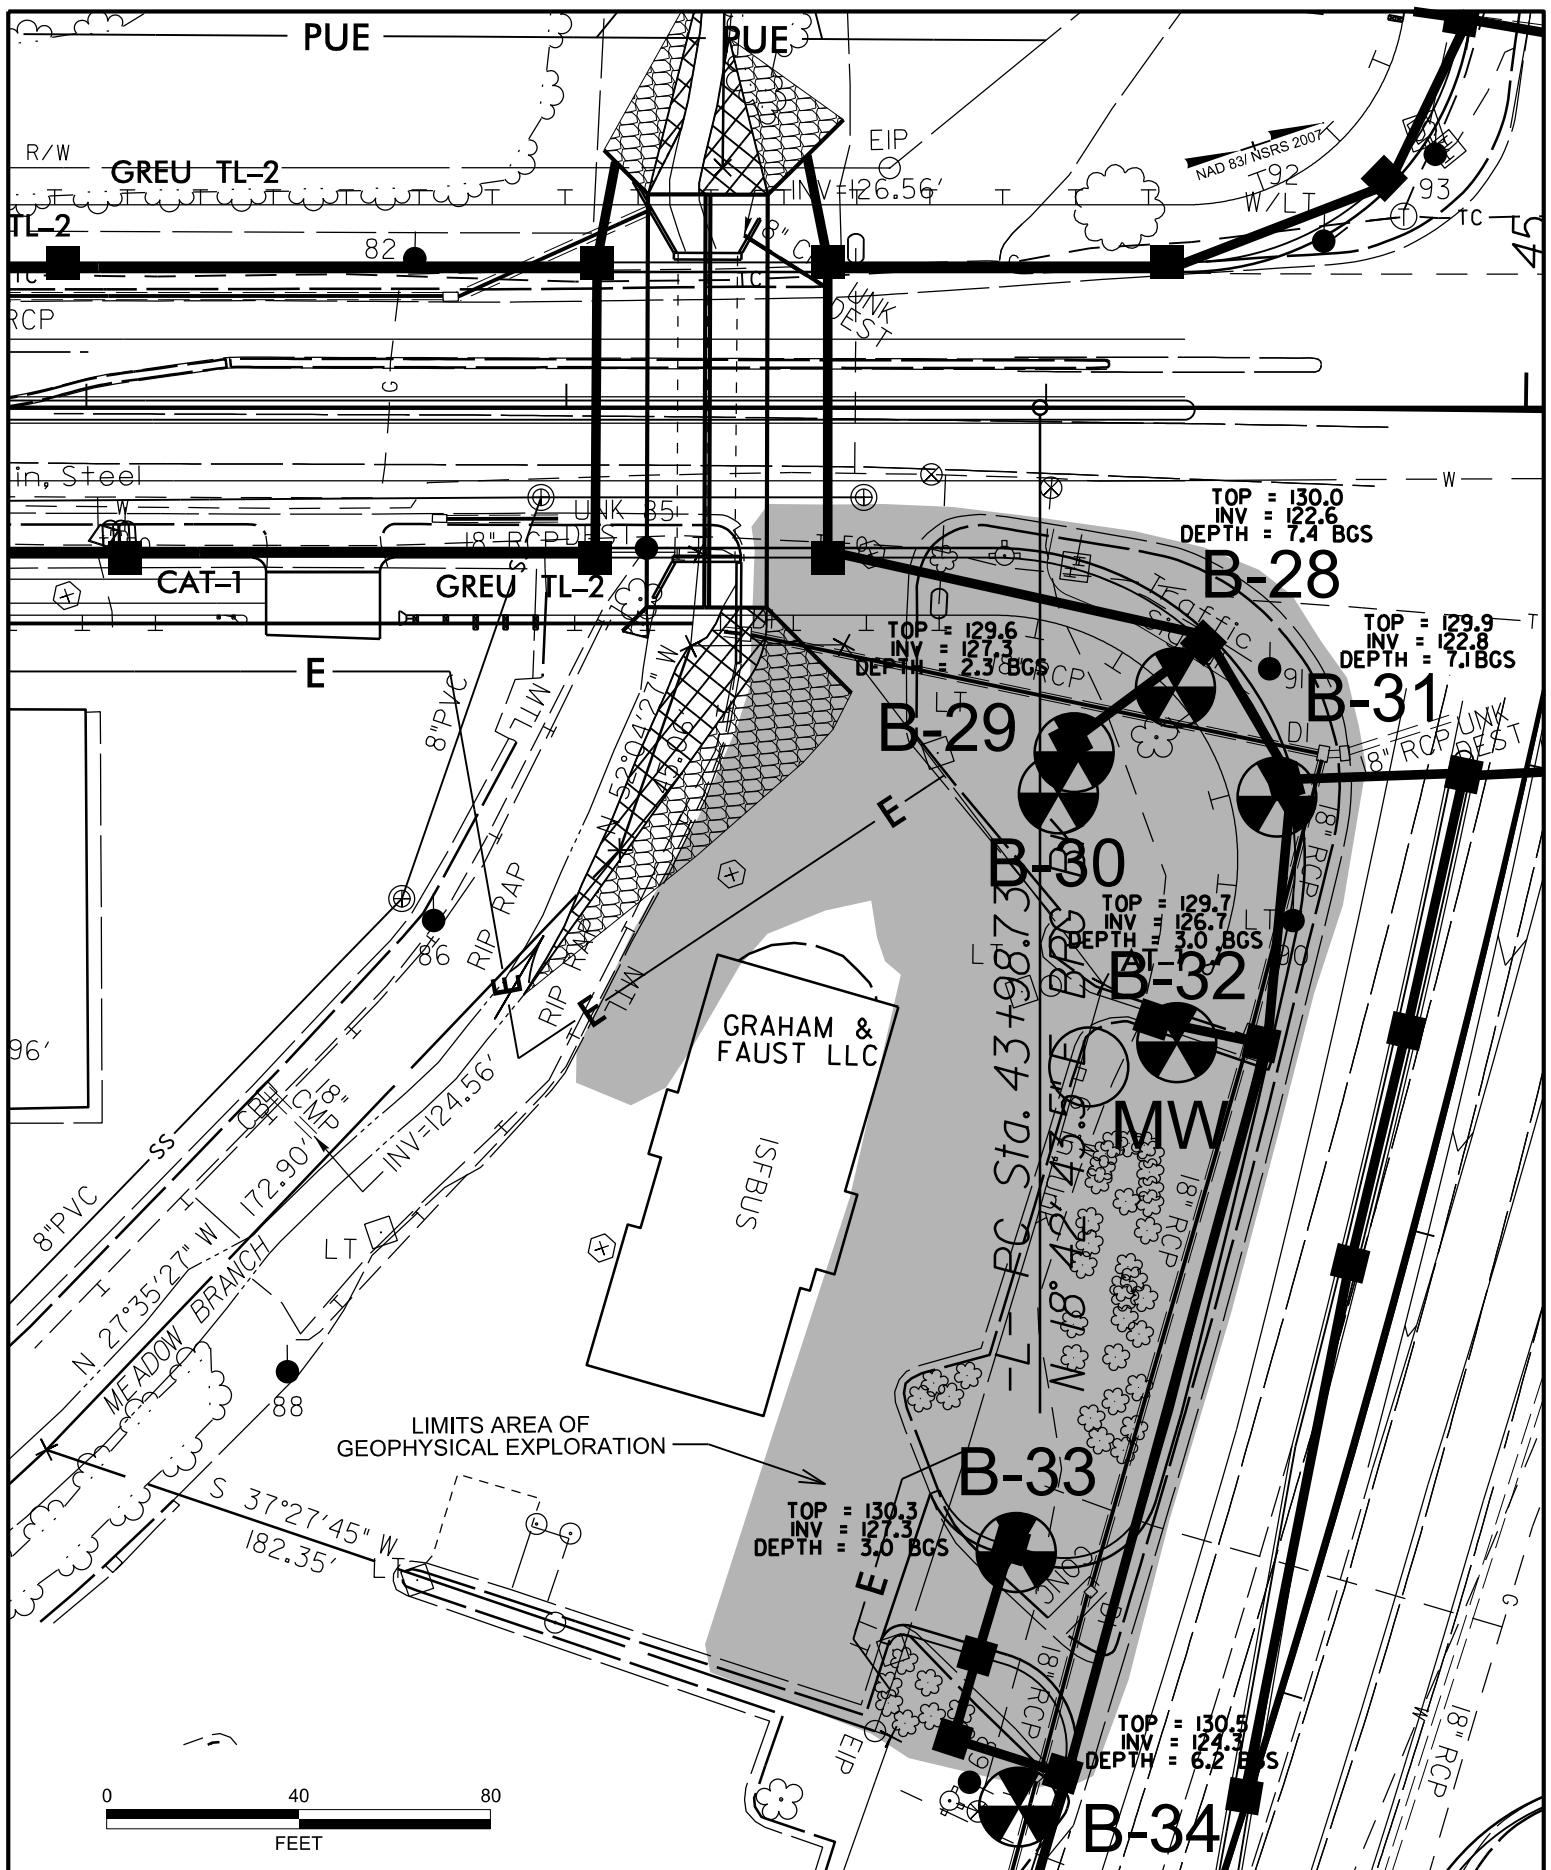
PUE
PUE
R/W
GREU TL-2
TL-2
EIP
INV=126.56'
NAD 83/ NSRS 2007
T92
W/LT
93
TC
45
82
18" CMP
TC
TC
UNK DEST
RCP
G
in, Steel
W
W
UNK 35 DEST
18" RCP
CAT-1
GREU TL-2
TOP = 130.0
INV = 122.6
DEPTH = 7.4 BGS
B-28
Traffic Signal
TOP = 129.6
INV = 127.3
DEPTH = 2.3 BGS
RCP
TOP = 129.9
INV = 122.8
DEPTH = 7.1 BGS
B-31
91
E
8" PVC
MTL
N 52°04'27" W
B-29
LT
DI
18" RCP UNK DEST
E
18" RCP
B-30
TOP = 129.7
INV = 126.7
DEPTH = 3.0 BGS
LT
86
RIP RAP
RIP RAP
E
E
HW
LT
B-32
90
GRAHAM & FAUST LLC
96'
18" CMP
INV=124.56'
SS
CRH
172.90'
MW
ISFBUS
-L- PC Sta. 43+98.73
N 18°42'43.5" E
18" RCP
8" PVC
N 27°35'27" W
MEADOW BRANCH
LT
88
LIMITS AREA OF GEOPHYSICAL EXPLORATION
B-33
S 37°27'45" W
182.35'
LT
TOP = 130.3
INV = 127.3
DEPTH = 3.0 BGS
E
18" RCP
18" RCP
G
EIP
TOP = 130.5
INV = 124.3
DEPTH = 6.2 BGS
18" RCP
W
0
40
80
FEET
B-34